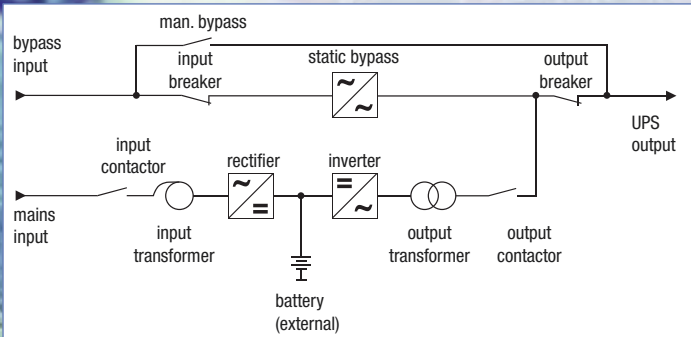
man. bypass

bypass input

input breaker

static bypass

~
~

output breaker

UPS output

input contactor

rectifier

~
=

inverter

=
~

mains input

input transformer

output transformer

output contactor

battery (external)